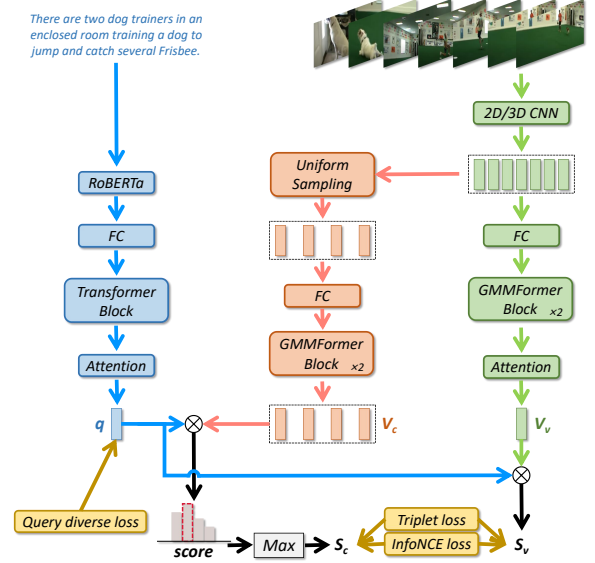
There are two dog trainers in an enclosed room training a dog to jump and catch several Frisbee.

2D/3D CNN

RoBERTa

Uniform Sampling

FC

FC

FC

Transformer Block

GMMFormer Block $\times 2$

GMMFormer Block $\times 2$

Attention

Attention

q

$V_c$

$V_v$

Query diverse loss

score

Max

$S_c$

Triplet loss

InfoNCE loss

$S_v$